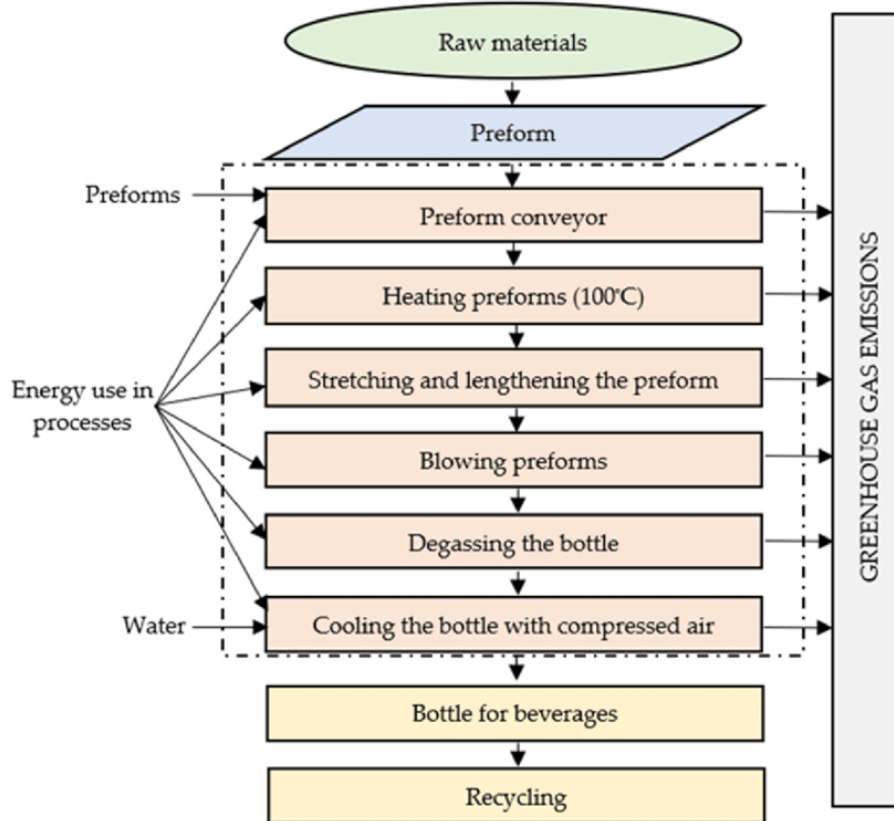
Raw materials

Preform

Preforms

Preform conveyor

Heating preforms (100°C)

Energy use in processes

Stretching and lengthening the preform

Blowing preforms

Degassing the bottle

Water

Cooling the bottle with compressed air

Bottle for beverages

Recycling

GREENHOUSE GAS EMISSIONS